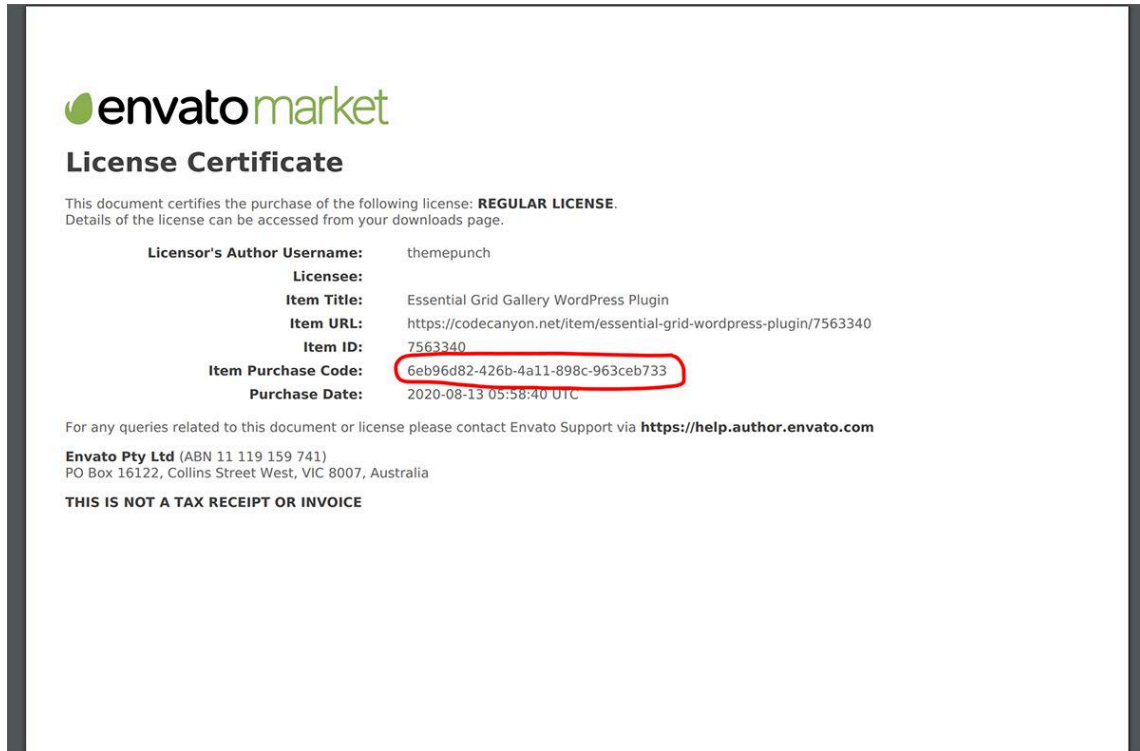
envato market

License Certificate

This document certifies the purchase of the following license: REGULAR LICENSE.
Details of the license can be accessed from your downloads page.

| | |
|---|---|
| Licensor's Author Username: | themepunch |
| Licensee: | |
| Item Title: | Essential Grid Gallery WordPress Plugin |
| Item URL: | https://codecanyon.net/item/essential-grid-wordpress-plugin/7563340 |
| Item ID: | 7563340 |
| Item Purchase Code: | 6eb96d82-426b-4a11-898c-963ceb733 |
| Purchase Date: | 2020-08-13 05:58:40 UTC |

For any queries related to this document or license please contact Envato Support via https://help.author.envato.com

Envato Pty Ltd (ABN 11 119 159 741)
PO Box 16122, Collins Street West, VIC 8007, Australia

THIS IS NOT A TAX RECEIPT OR INVOICE